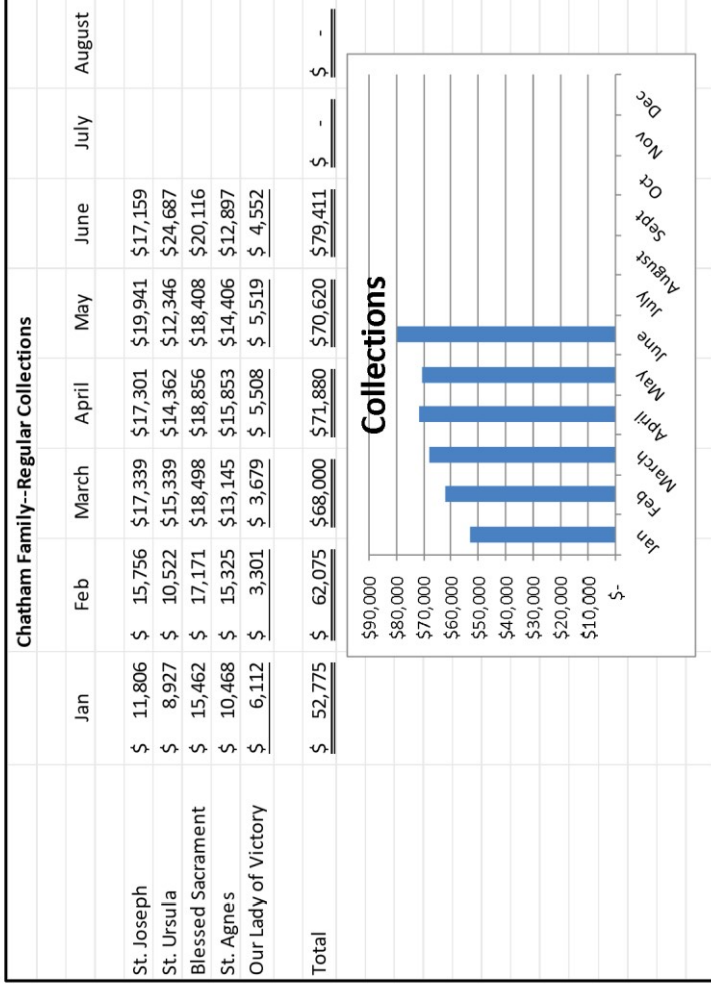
Chatham Family--Regular Collections

|  | Jan | Feb | March | April | May | June | July | August |
|---|---|---|---|---|---|---|---|---|
| St. Joseph | \$ 11,806 | \$ 15,756 | \$17,339 | \$17,301 | \$19,941 | \$17,159 |  |  |
| St. Ursula | \$ 8,927 | \$ 10,522 | \$15,339 | \$14,362 | \$12,346 | \$24,687 |  |  |
| Blessed Sacrament | \$ 15,462 | \$ 17,171 | \$18,498 | \$18,856 | \$18,408 | \$20,116 |  |  |
| St. Agnes | \$ 10,468 | \$ 15,325 | \$13,145 | \$15,853 | \$14,406 | \$12,897 |  |  |
| Our Lady of Victory | \$ 6,112 | \$ 3,301 | \$ 3,679 | \$ 5,508 | \$ 5,519 | \$ 4,552 |  |  |
| Total | \$ 52,775 | \$ 62,075 | \$68,000 | \$71,880 | \$70,620 | \$79,411 | \$ - | \$ - |

Collections

\$90,000
\$80,000
\$70,000
\$60,000
\$50,000
\$40,000
\$30,000
\$20,000
\$10,000
\$-

Jan Feb March April May June July August Sept Oct Nov Dec